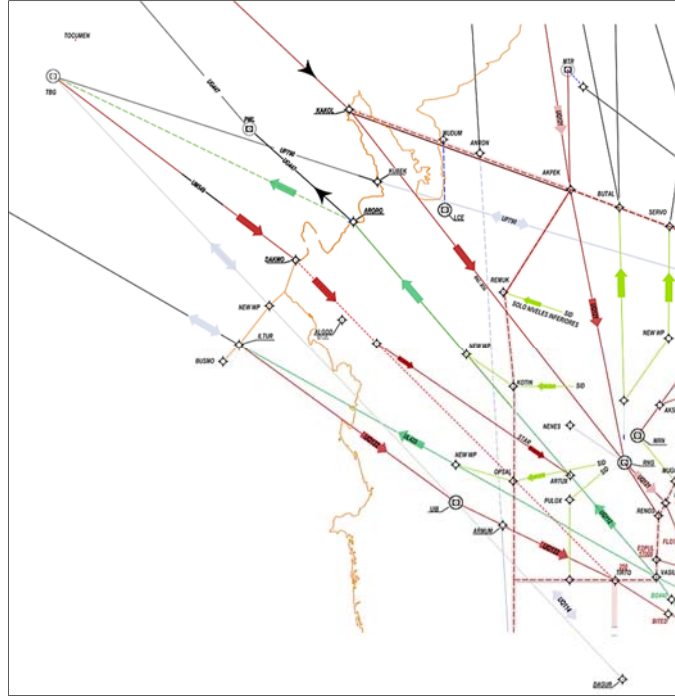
TOCUMEN

TBG

PML

KAKOL

UPTMI

BUDUM

ANBON

MTR

AKPEK

BUTAL

SERVO

KUSEK

AROGO

LCE

UPTMI

DAKMO

REMUK

SOLO NIVELES INFERIORES

SID

NEW WP

ILTUR

BUSMO

ALGOD

NEW WP

NEW WP

KOTIN

SID

NENES

MRN

SID

NEW WP

OPTAL

ARTUS

PULOX

UB

ARMUM

TIRTO

VASIL

BITED

DAGUR

RNG

AKS

RENOS